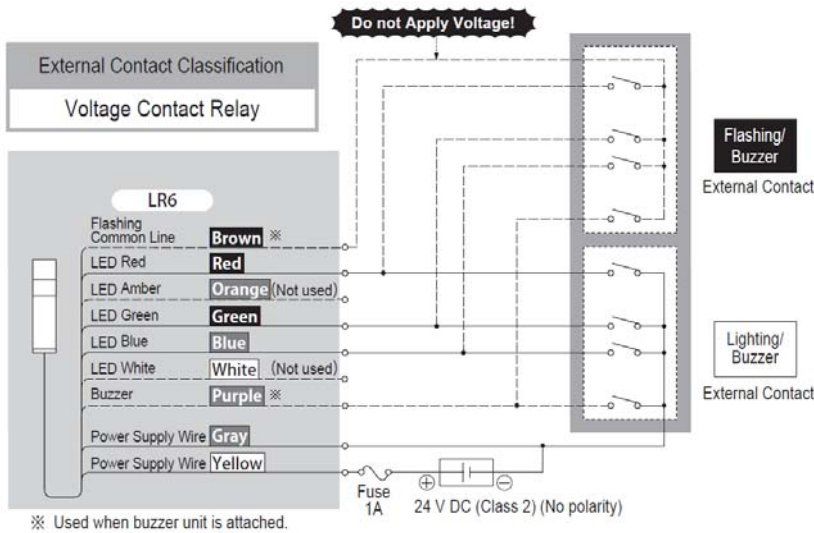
Do not Apply Voltage!

External Contact Classification

Voltage Contact Relay

LR6

Flashing Common Line Brown ※

LED Red Red

LED Amber Orange (Not used)

LED Green Green

LED Blue Blue

LED White White (Not used)

Buzzer Purple ※

Power Supply Wire Gray

Power Supply Wire Yellow

Fuse 1A

⊕ ⊖

24 V DC (Class 2) (No polarity)

Flashing/ Buzzer

External Contact

Lighting/ Buzzer

External Contact

※ Used when buzzer unit is attached.